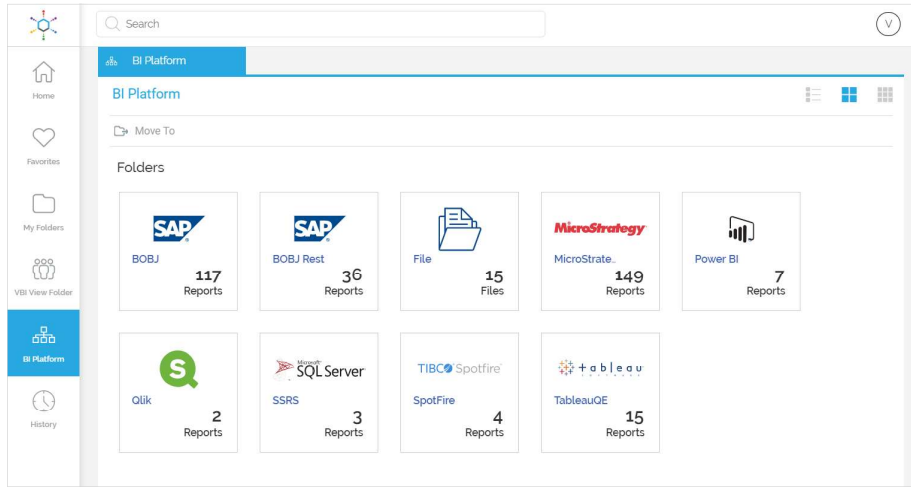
Search

V

Home

Favorites

My Folders

VBI View Folder

BI Platform

History

BI Platform

BI Platform

Move To

Folders

SAP
BOBJ
117
Reports

SAP
BOBJ Rest
36
Reports

File
15
Files

MicroStrategy
MicroStrate..
149
Reports

Power BI
7
Reports

Qlik
2
Reports

Microsoft SQL Server
SSRS
3
Reports

TIBCO Spotfire
SpotFire
4
Reports

+ a b l e a u
TableauQE
15
Reports